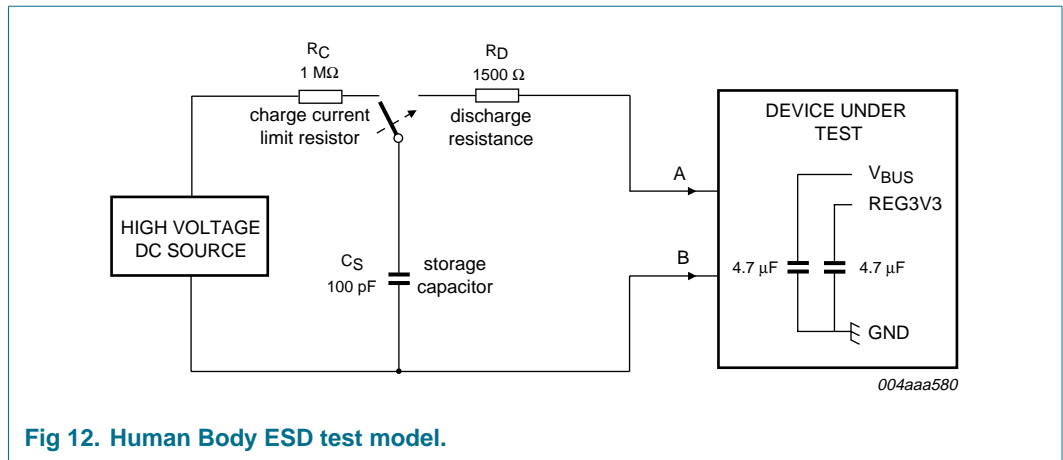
$R_C$
1 MΩ
charge current limit resistor

$R_D$
1500 Ω
discharge resistance

DEVICE UNDER TEST

A

$V_{BUS}$

REG3V3

HIGH VOLTAGE DC SOURCE

$C_S$
100 pF

storage capacitor

B

4.7 μF

4.7 μF

GND

004aaa580

Fig 12. Human Body ESD test model.